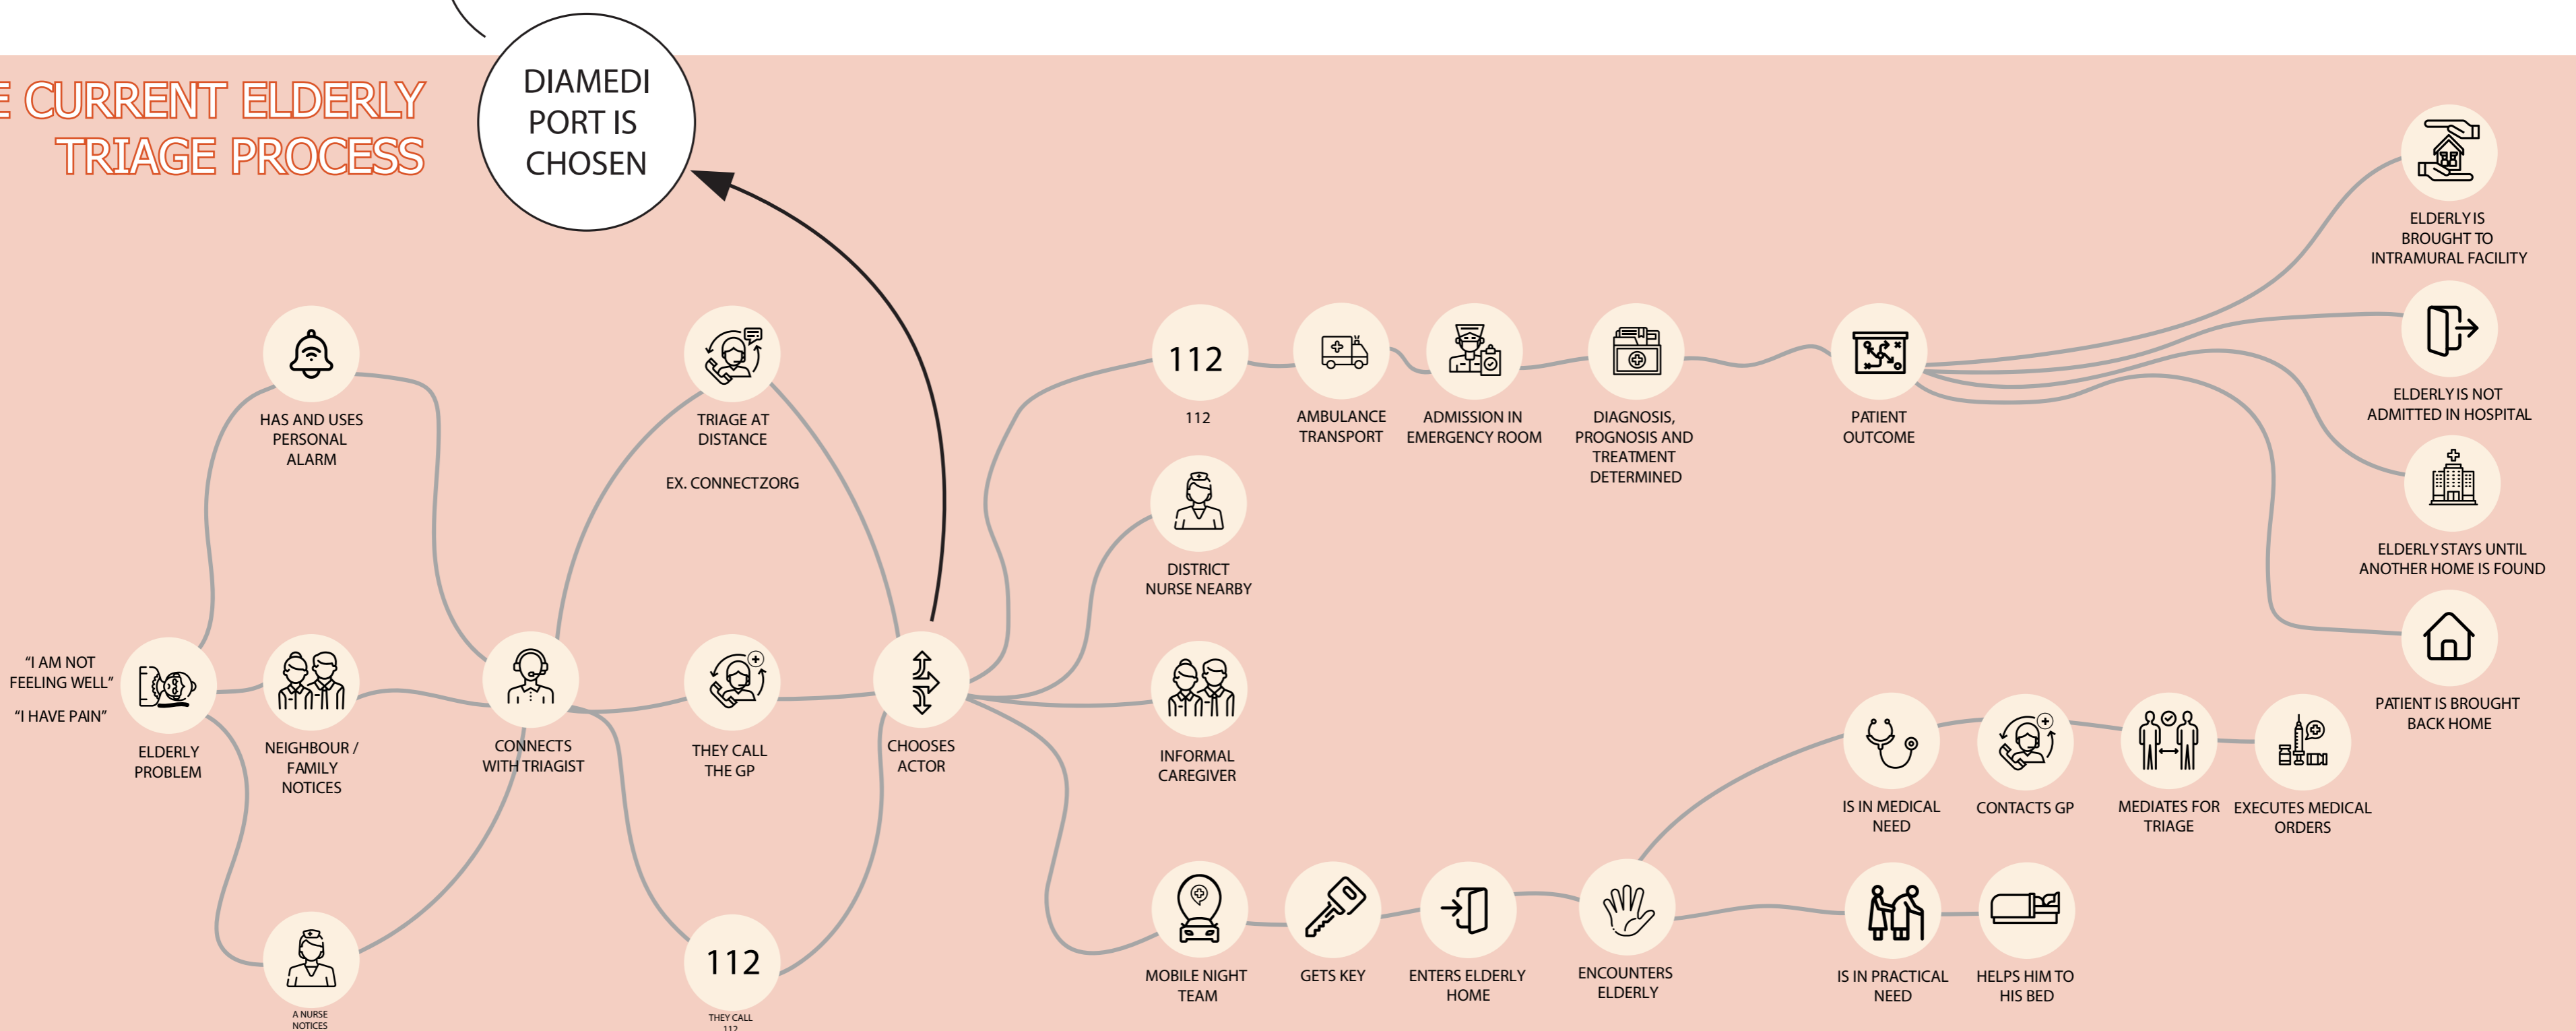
E CURRENT ELDERLY TRIAGE PROCESS

DIAMEDI PORT IS CHOSEN

HAS AND USES PERSONAL ALARM

TRIAGE AT DISTANCE

EX. CONNECTZORG

112

112

AMBULANCE TRANSPORT

ADMISSION IN EMERGENCY ROOM

DIAGNOSIS, PROGNOSIS AND TREATMENT DETERMINED

PATIENT OUTCOME

ELDERLY IS BROUGHT TO INTRAMURAL FACILITY

ELDERLY IS NOT ADMITTED IN HOSPITAL

ELDERLY STAYS UNTIL ANOTHER HOME IS FOUND

PATIENT IS BROUGHT BACK HOME

DISTRICT NURSE NEARBY

"I AM NOT FEELING WELL"

"I HAVE PAIN"

ELDERLY PROBLEM

NEIGHBOUR / FAMILY NOTICES

CONNECTS WITH TRIAGIST

THEY CALL THE GP

CHOOSES ACTOR

INFORMAL CAREGIVER

IS IN MEDICAL NEED

CONTACTS GP

MEDIATES FOR TRIAGE

EXECUTES MEDICAL ORDERS

MOBILE NIGHT TEAM

GETS KEY

ENTERS ELDERLY HOME

ENCOUNTERS ELDERLY

IS IN PRACTICAL NEED

HELPS HIM TO HIS BED

A NURSE NOTICES

112

THEY CALL 112